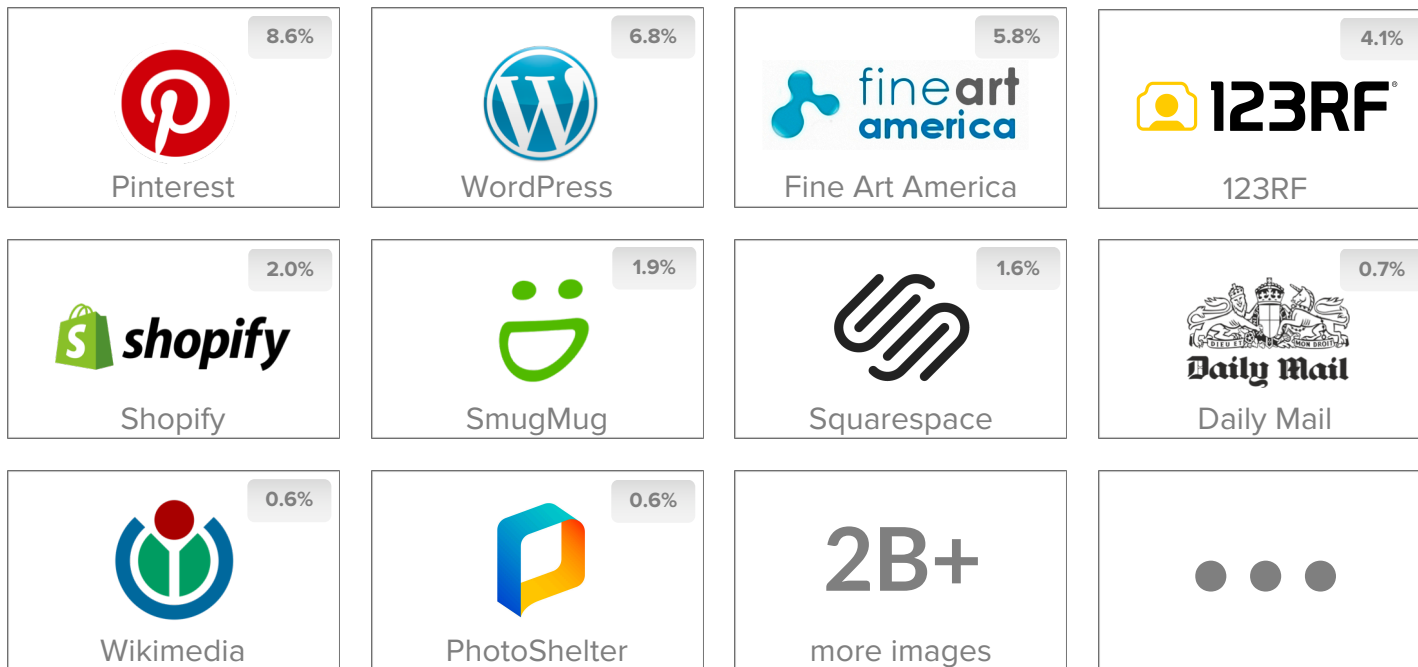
8.6%
Pinterest

6.8%
WordPress

5.8%
fineart america
Fine Art America

4.1%
123RF
123RF

2.0%
shopify
Shopify

1.9%
SmugMug

1.6%
Squarespace

0.7%
DIEU ET MON DROIT
Daily Mail
Daily Mail

0.6%
Wikimedia

0.6%
PhotoShelter

2B+
more images